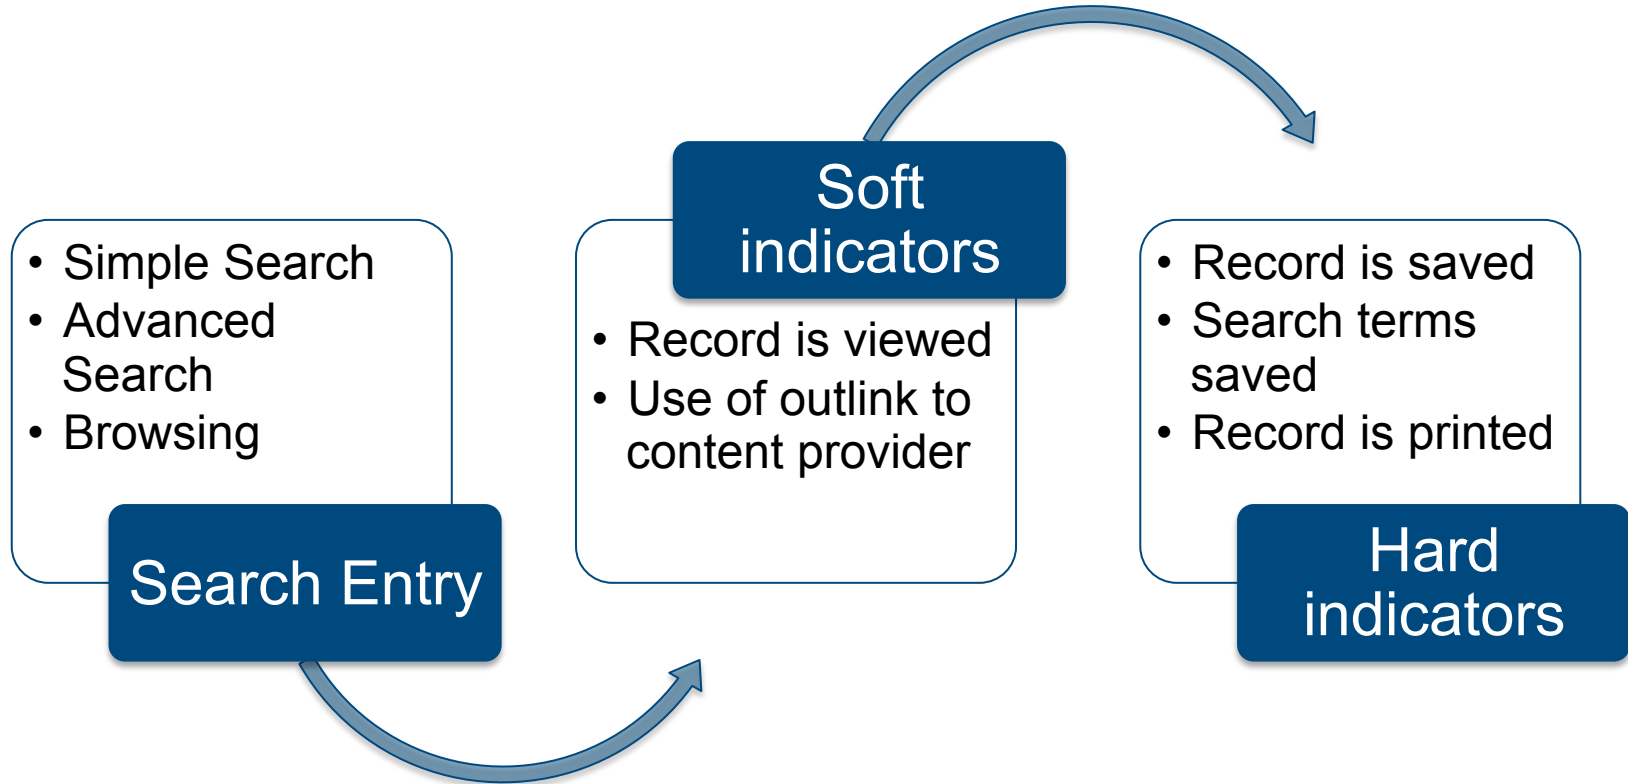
- Simple Search
- Advanced Search
- Browsing

Search Entry

Soft indicators

- Record is viewed
- Use of outlink to content provider

- Record is saved
- Search terms saved
- Record is printed

Hard indicators